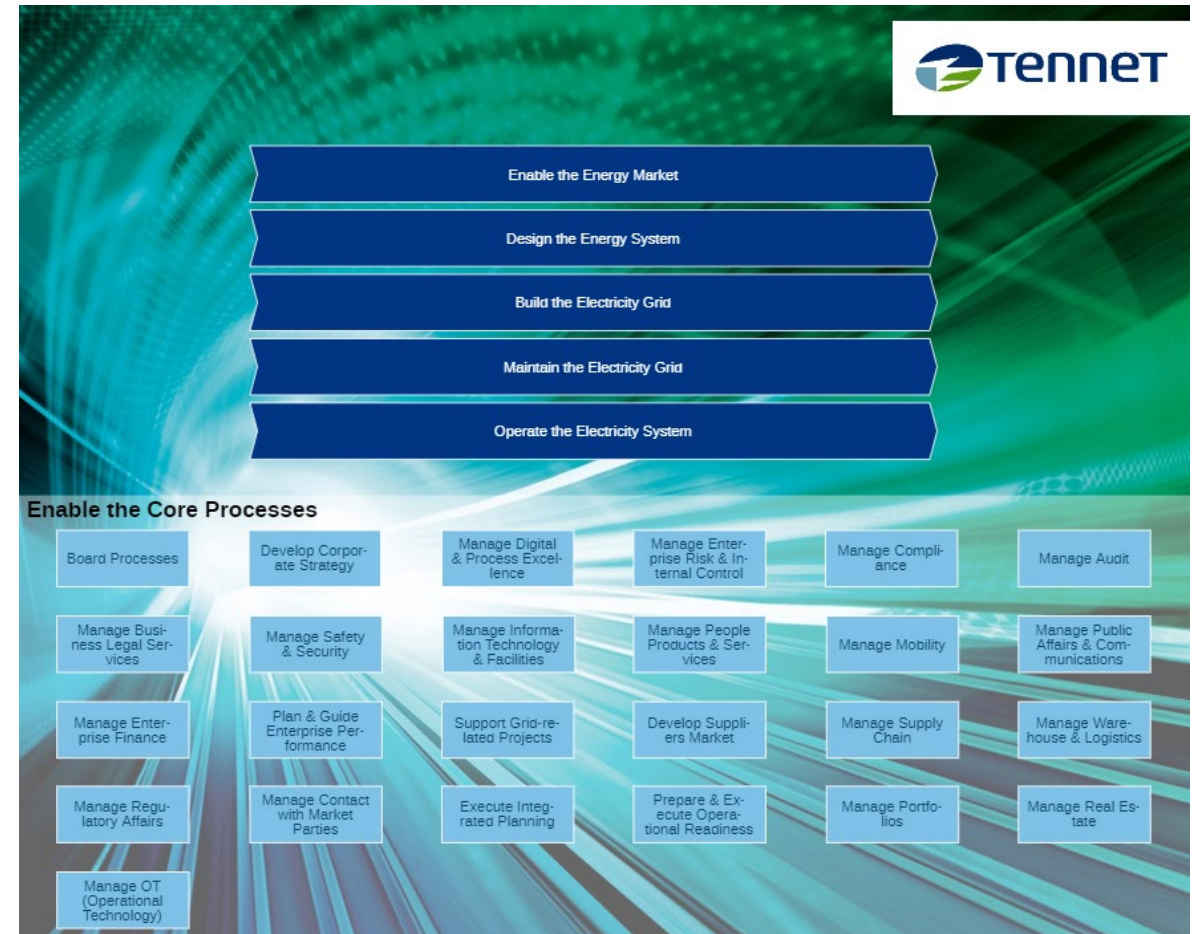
TenneT

Enable the Energy Market

Design the Energy System

Build the Electricity Grid

Maintain the Electricity Grid

Operate the Electricity System

Enable the Core Processes

Board Processes

Develop Corporate Strategy

Manage Digital & Process Excellence

Manage Enterprise Risk & Internal Control

Manage Compliance

Manage Audit

Manage Business Legal Services

Manage Safety & Security

Manage Information Technology & Facilities

Manage People Products & Services

Manage Mobility

Manage Public Affairs & Communications

Manage Enterprise Finance

Plan & Guide Enterprise Performance

Support Grid-related Projects

Develop Suppliers Market

Manage Supply Chain

Manage Warehouse & Logistics

Manage Regulatory Affairs

Manage Contact with Market Parties

Execute Integrated Planning

Prepare & Execute Operational Readiness

Manage Portfolios

Manage Real Estate

Manage OT (Operational Technology)